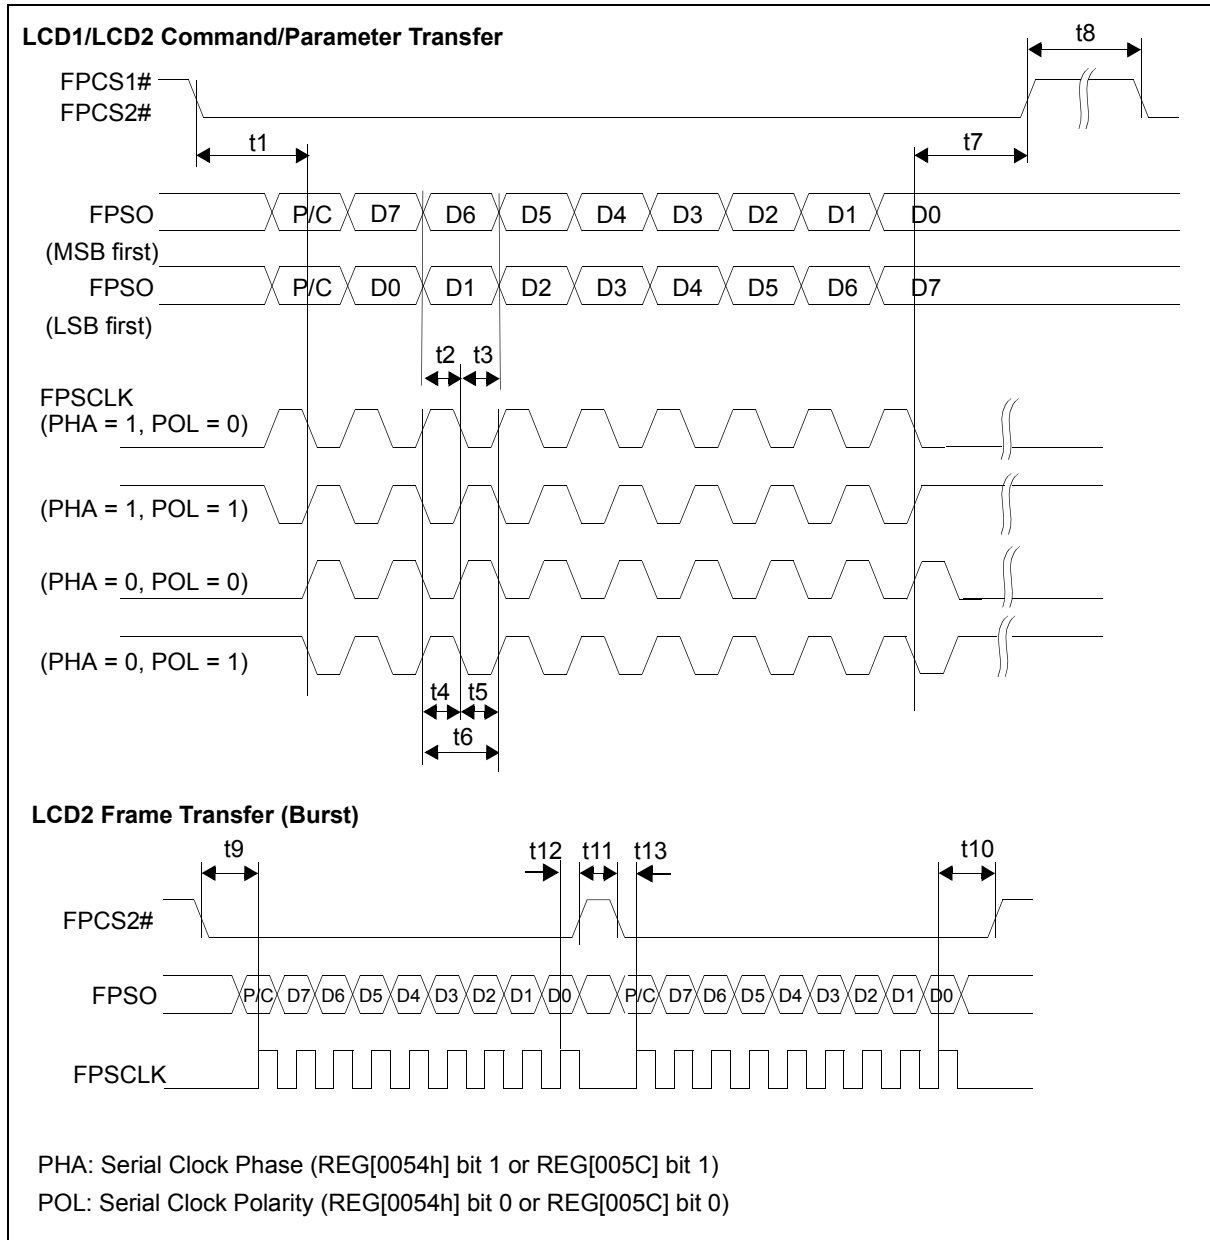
LCD1/LCD2 Command/Parameter Transfer

t8

FPCS1#
FPCS2#

t1

t7

FPSO
(MSB first)

P/C D7 D6 D5 D4 D3 D2 D1 D0

FPSO
(LSB first)

P/C D0 D1 D2 D3 D4 D5 D6 D7

t2 t3

FPSCLK
(PHA = 1, POL = 0)

(PHA = 1, POL = 1)

(PHA = 0, POL = 0)

(PHA = 0, POL = 1)

t4 t5

t6

LCD2 Frame Transfer (Burst)

t9

t12 t11 t13

t10

FPCS2#

FPSO

P/C D7 D6 D5 D4 D3 D2 D1 D0 P/C D7 D6 D5 D4 D3 D2 D1 D0

FPSCLK

PHA: Serial Clock Phase (REG[0054h] bit 1 or REG[005C] bit 1)
POL: Serial Clock Polarity (REG[0054h] bit 0 or REG[005C] bit 0)